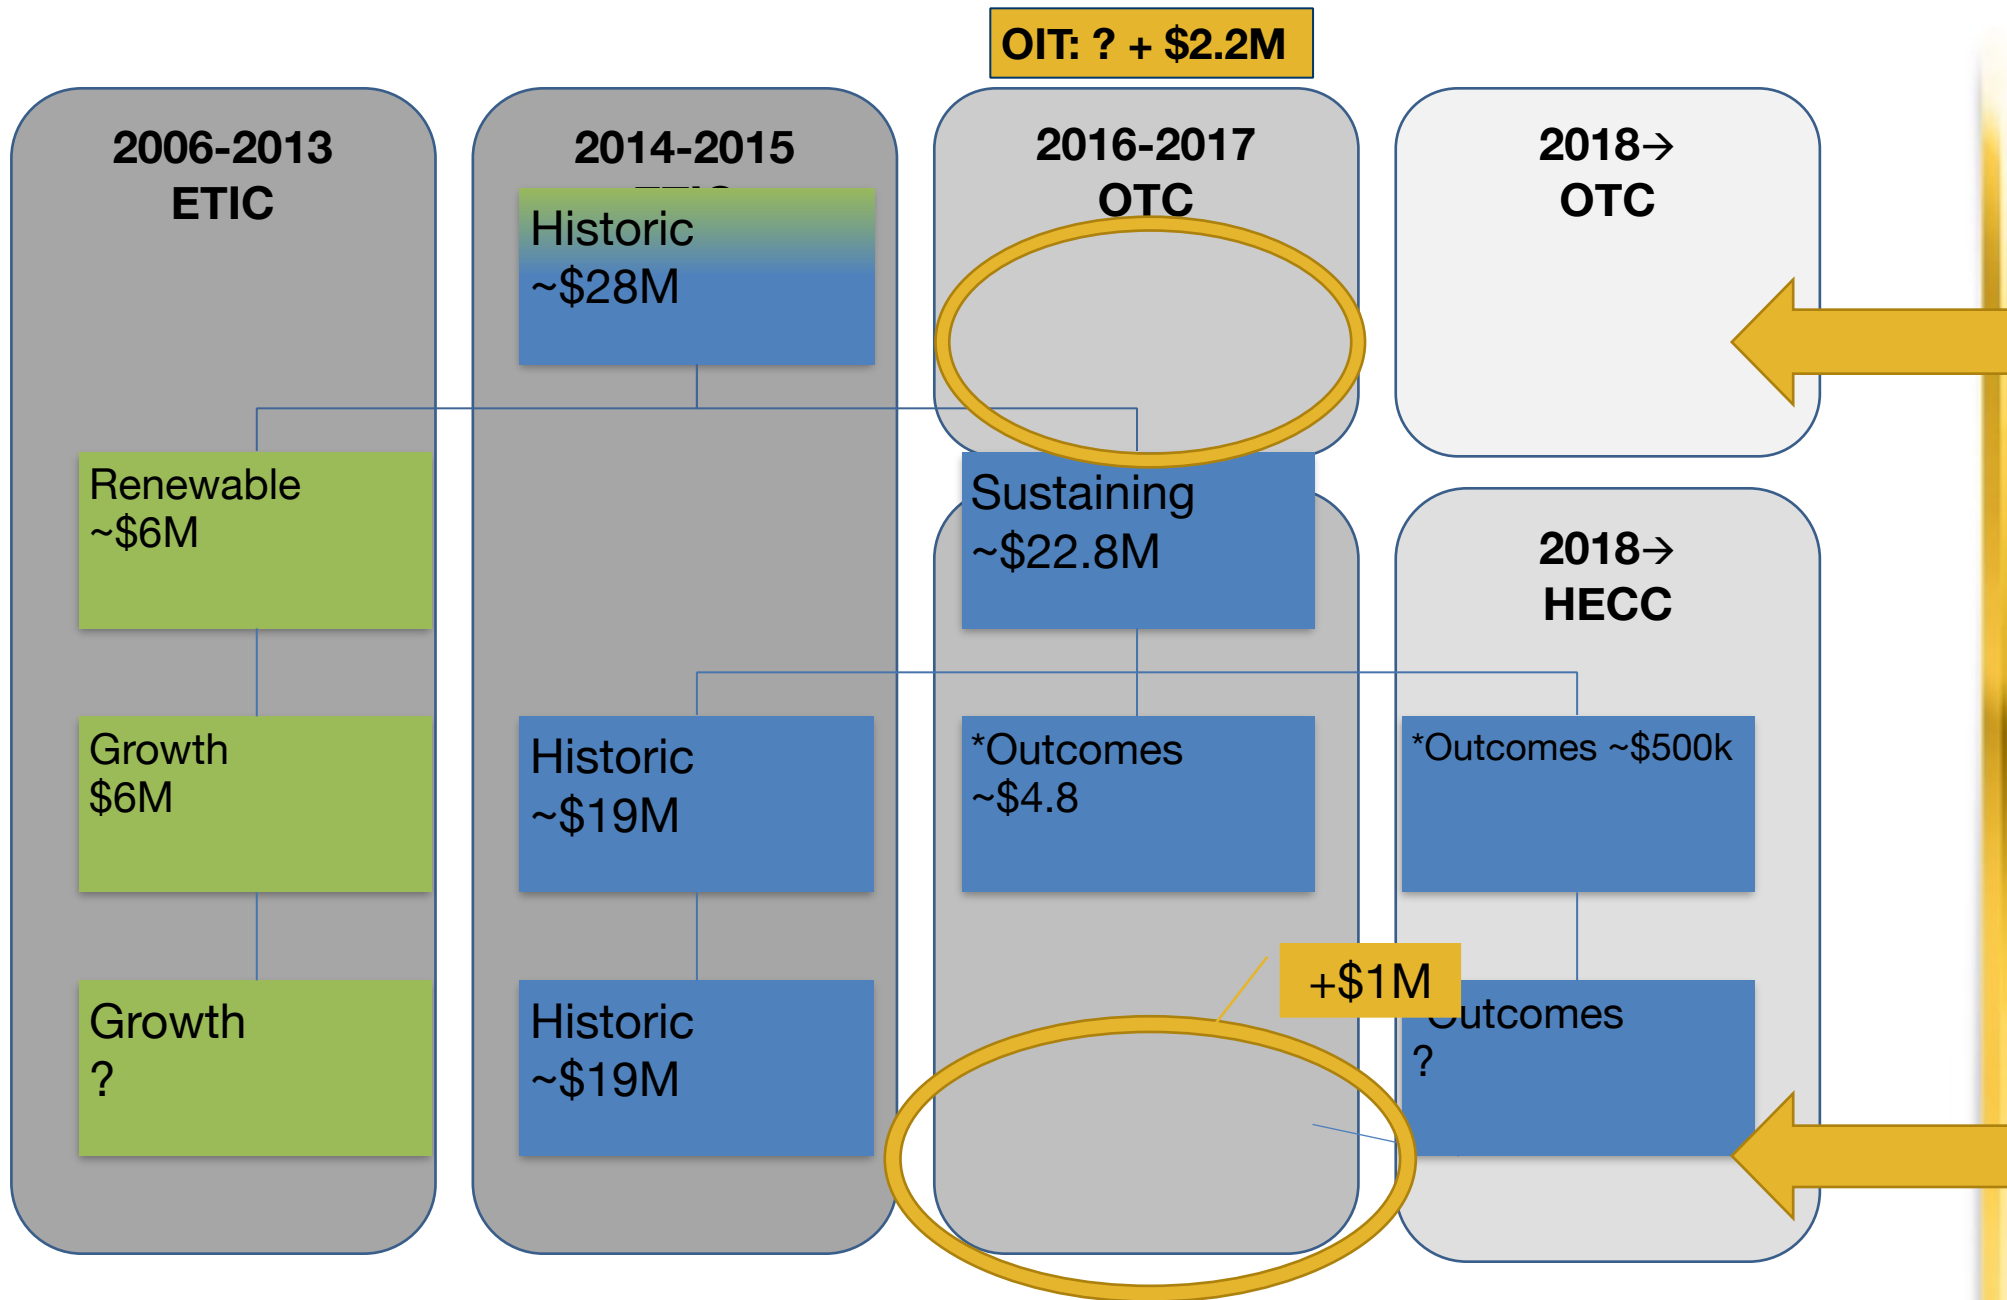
OIT: ? + $2.2M

2006-2013
ETIC

Renewable
~$6M

Growth
$6M

Growth
?

2014-2015
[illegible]

Historic
~$28M

Historic
~$19M

Historic
~$19M

2016-2017
OTC

Sustaining
~$22.8M

*Outcomes
~$4.8

+$1M

2018→
OTC

2018→
HECC

*Outcomes ~$500k

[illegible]utcomes
?